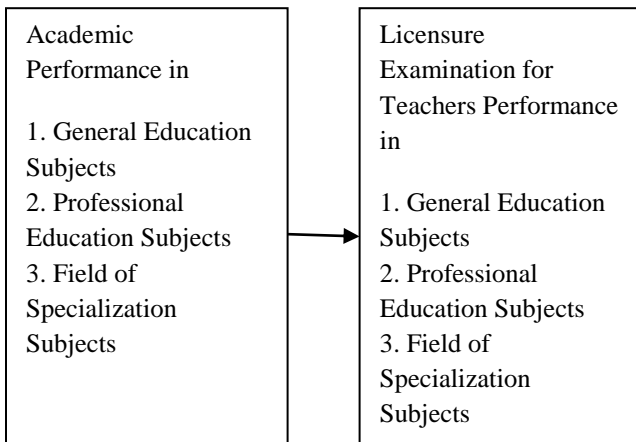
Academic Performance in

1. General Education Subjects
2. Professional Education Subjects
3. Field of Specialization Subjects

Licensure Examination for Teachers Performance in

1. General Education Subjects
2. Professional Education Subjects
3. Field of Specialization Subjects